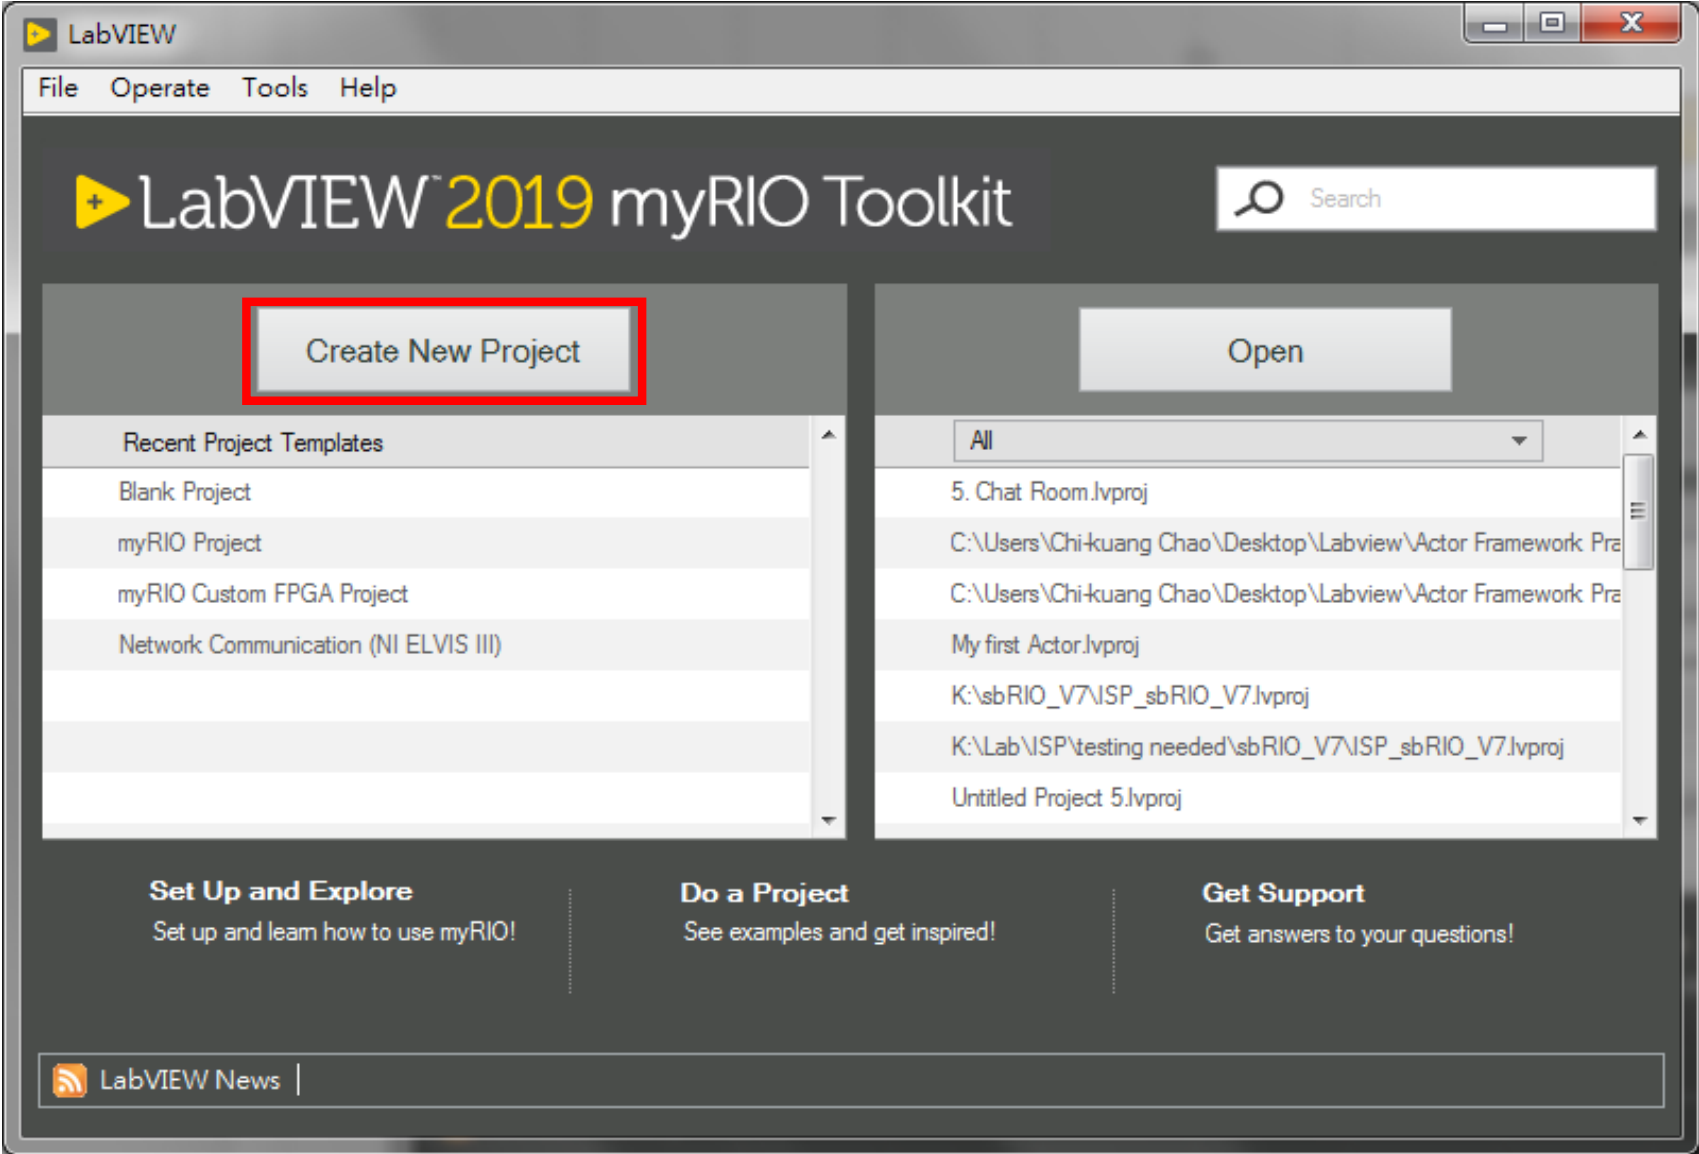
LabVIEW

File Operate Tools Help

LabVIEW 2019 myRIO Toolkit

Search

Create New Project

Open

Recent Project Templates

Blank Project

myRIO Project

myRIO Custom FPGA Project

Network Communication (NI ELVIS III)

All

5. Chat Room.lvproj

C:\Users\Chi-kuang Chao\Desktop\Labview\Actor Framework Pra

C:\Users\Chi-kuang Chao\Desktop\Labview\Actor Framework Pra

My first Actor.lvproj

K:\sbRIO_V7\ISP_sbRIO_V7.lvproj

K:\Lab\ISP\testing needed\sbRIO_V7\ISP_sbRIO_V7.lvproj

Untitled Project 5.lvproj

Set Up and Explore
Set up and learn how to use myRIO!

Do a Project
See examples and get inspired!

Get Support
Get answers to your questions!

LabVIEW News